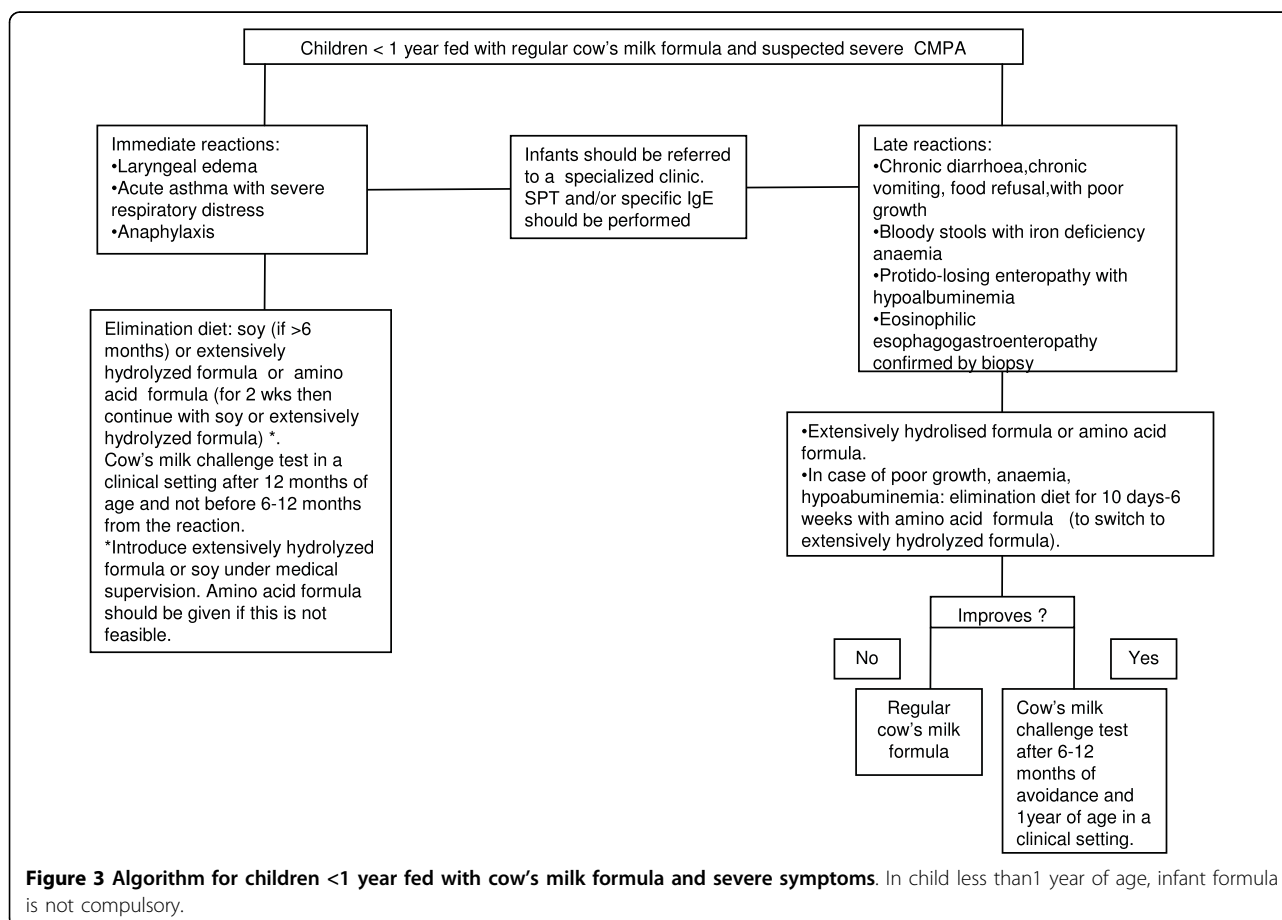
Children < 1 year fed with regular cow's milk formula and suspected severe CMPA

Immediate reactions:
•Laryngeal edema
•Acute asthma with severe respiratory distress
•Anaphylaxis

Infants should be referred to a specialized clinic. SPT and/or specific IgE should be performed

Late reactions:
•Chronic diarrhoea,chronic vomiting, food refusal,with poor growth
•Bloody stools with iron deficiency anaemia
•Protido-losing enteropathy with hypoalbuminemia
•Eosinophilic esophagogastroenteropathy confirmed by biopsy

Elimination diet: soy (if >6 months) or extensively hydrolyzed formula or amino acid formula (for 2 wks then continue with soy or extensively hydrolyzed formula) *.
Cow's milk challenge test in a clinical setting after 12 months of age and not before 6-12 months from the reaction.
*Introduce extensively hydrolyzed formula or soy under medical supervision. Amino acid formula should be given if this is not feasible.

•Extensively hydrolised formula or amino acid formula.
•In case of poor growth, anaemia, hypoabuminemia: elimination diet for 10 days-6 weeks with amino acid formula (to switch to extensively hydrolyzed formula).

Improves ?

No

Yes

Regular cow's milk formula

Cow's milk challenge test after 6-12 months of avoidance and 1year of age in a clinical setting.

**Figure 3 Algorithm for children <1 year fed with cow's milk formula and severe symptoms**. In child less than1 year of age, infant formula is not compulsory.